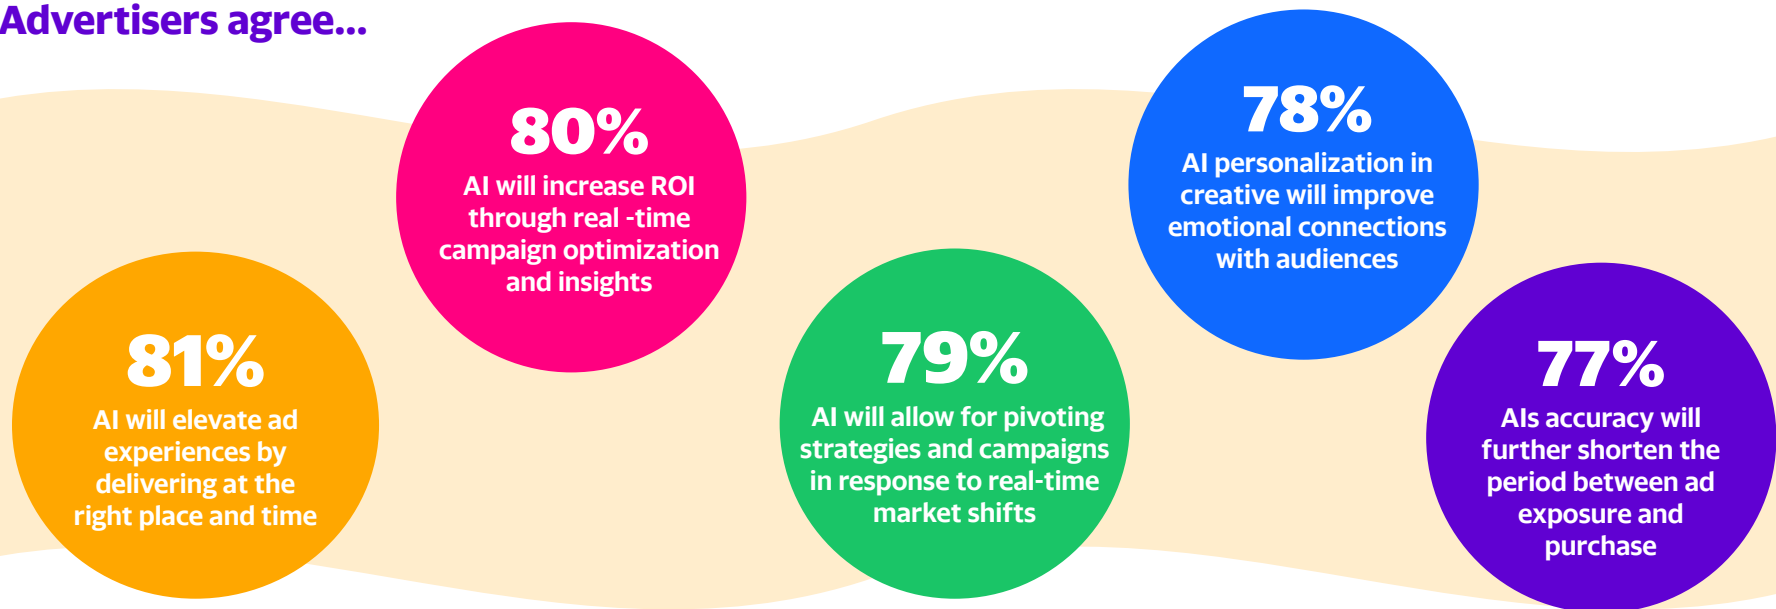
Advertisers agree...

81%
AI will elevate ad experiences by delivering at the right place and time

80%
AI will increase ROI through real -time campaign optimization and insights

79%
AI will allow for pivoting strategies and campaigns in response to real-time market shifts

78%
AI personalization in creative will improve emotional connections with audiences

77%
AIs accuracy will further shorten the period between ad exposure and purchase